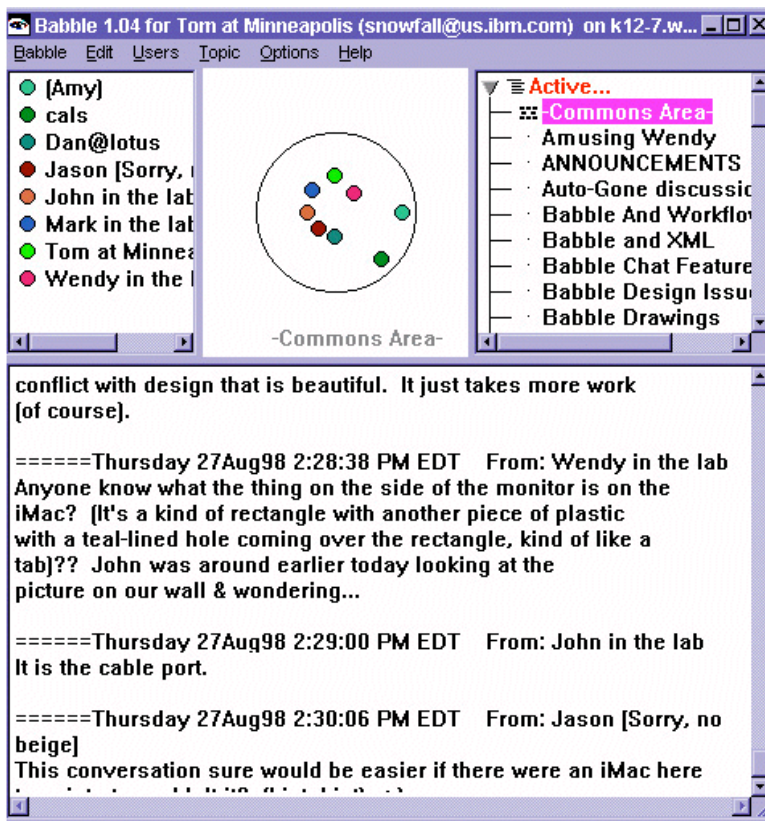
Babble 1.04 for Tom at Minneapolis (snowfall@us.ibm.com) on k12-7.w...

Babble Edit Users Topic Options Help

(Amy)
cals
Dan@lotus
Jason [Sorry, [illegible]
John in the lab
Mark in the lab
Tom at Minnea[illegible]
Wendy in the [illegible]

-Commons Area-

Active...
-Commons Area-
Amusing Wendy
ANNOUNCEMENTS
Auto-Gone discussi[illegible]
Babble And Workflo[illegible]
Babble and XML
Babble Chat Feature
Babble Design Issu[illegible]
Babble Drawings

conflict with design that is beautiful. It just takes more work (of course).

======Thursday 27Aug98 2:28:38 PM EDT From: Wendy in the lab
Anyone know what the thing on the side of the monitor is on the iMac? (It's a kind of rectangle with another piece of plastic with a teal-lined hole coming over the rectangle, kind of like a tab)?? John was around earlier today looking at the picture on our wall & wondering...

======Thursday 27Aug98 2:29:00 PM EDT From: John in the lab
It is the cable port.

======Thursday 27Aug98 2:30:06 PM EDT From: Jason [Sorry, no beige]
This conversation sure would be easier if there were an iMac here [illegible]